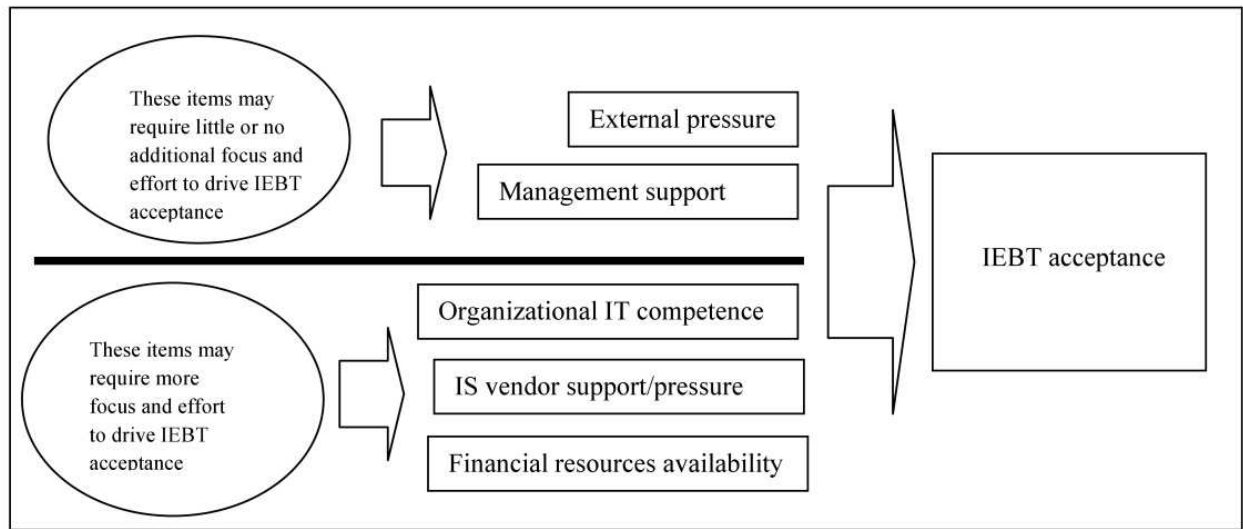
These items may require little or no additional focus and effort to drive IEBT acceptance

External pressure

Management support

IEBT acceptance

These items may require more focus and effort to drive IEBT acceptance

Organizational IT competence

IS vendor support/pressure

Financial resources availability